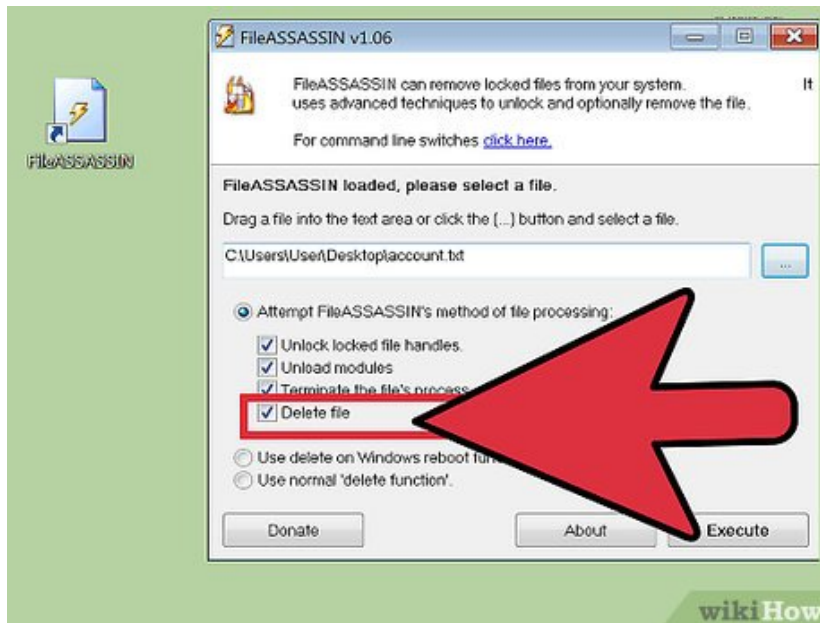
FileASSASSIN

FileASSASSIN v1.06

FileASSASSIN can remove locked files from your system. It uses advanced techniques to unlock and optionally remove the file.

For command line switches click here.

FileASSASSIN loaded, please select a file.

Drag a file into the text area or click the [...] button and select a file.

C:\Users\User\Desktop\account.txt

...

Attempt FileASSASSIN's method of file processing:

Unlock locked file handles.

Unload modules

Terminate the file's process

Delete file

Use delete on Windows reboot fu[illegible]

Use normal 'delete function'.

Donate

About

Execute

wikiHow